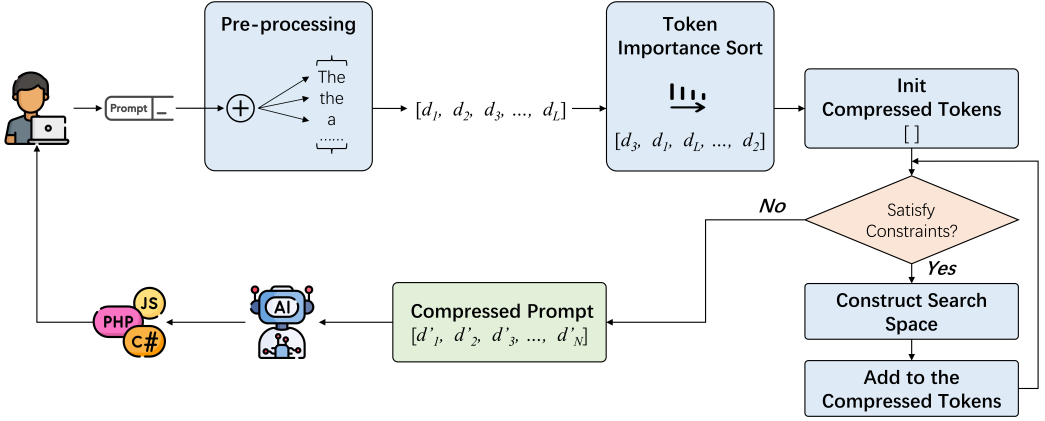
Prompt

Pre-processing

The
the
a
......

$[d_1, d_2, d_3, ..., d_L]$

Token Importance Sort

$[d_3, d_1, d_L, ..., d_2]$

Init Compressed Tokens
[ ]

Satisfy Constraints?

No

Yes

Construct Search Space

Add to the Compressed Tokens

Compressed Prompt
$[d'_1, d'_2, d'_3, ..., d'_N]$

AI

JS
PHP
C#